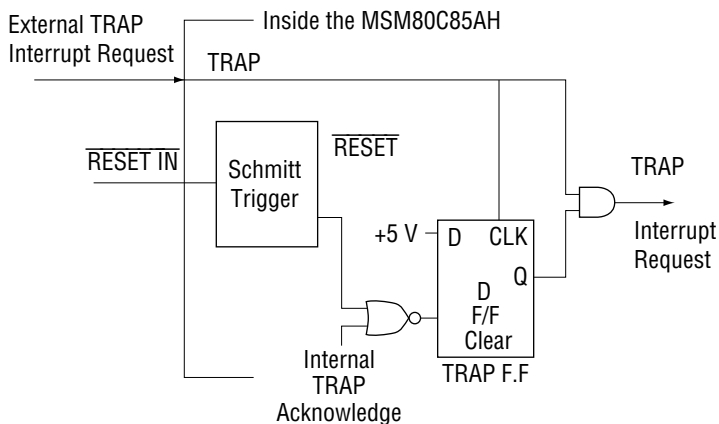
External TRAP Interrupt Request

Inside the MSM80C85AH

TRAP

$\overline{\text{RESET IN}}$

Schmitt Trigger

$\overline{\text{RESET}}$

+5 V

D

CLK

Q

D F/F Clear

TRAP F.F

TRAP

Interrupt Request

Internal TRAP Acknowledge